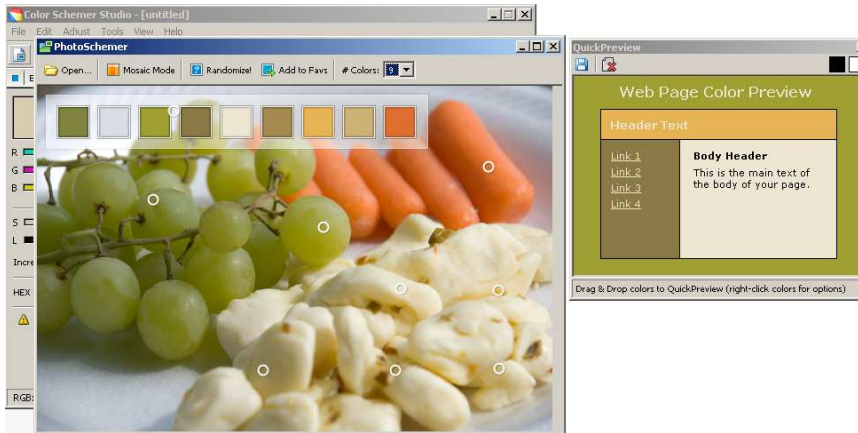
Color Schemer Studio - [untitled]

File Edit Adjust Tools View Help

PhotoSchemer

Open... Mosaic Mode Randomize! Add to Favs # Colors: 9

R
G
B
S
L
Incre
HEX
RGB:

QuickPreview

Web Page Color Preview

Header Text

Link 1
Link 2
Link 3
Link 4

Body Header

This is the main text of the body of your page.

Drag & Drop colors to QuickPreview (right-click colors for options)